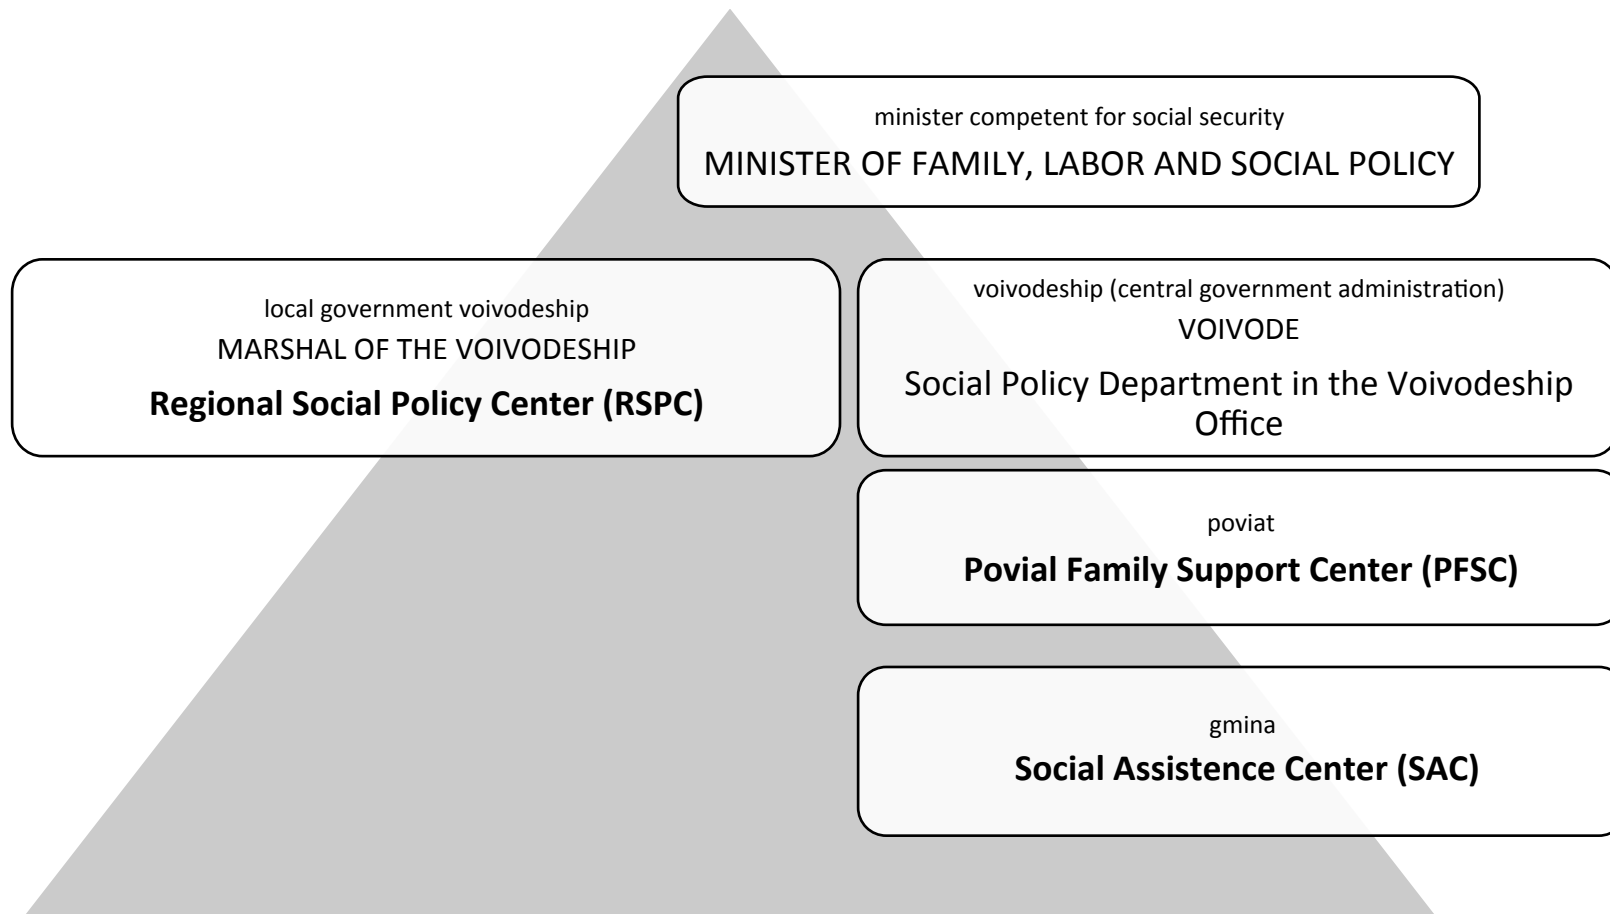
minister competent for social security
MINISTER OF FAMILY, LABOR AND SOCIAL POLICY

local government voivodeship
MARSHAL OF THE VOIVODESHIP
**Regional Social Policy Center (RSPC)**

voivodeship (central government administration)
VOIVODE
Social Policy Department in the Voivodeship Office

poviat
**Povial Family Support Center (PFSC)**

gmina
**Social Assistence Center (SAC)**